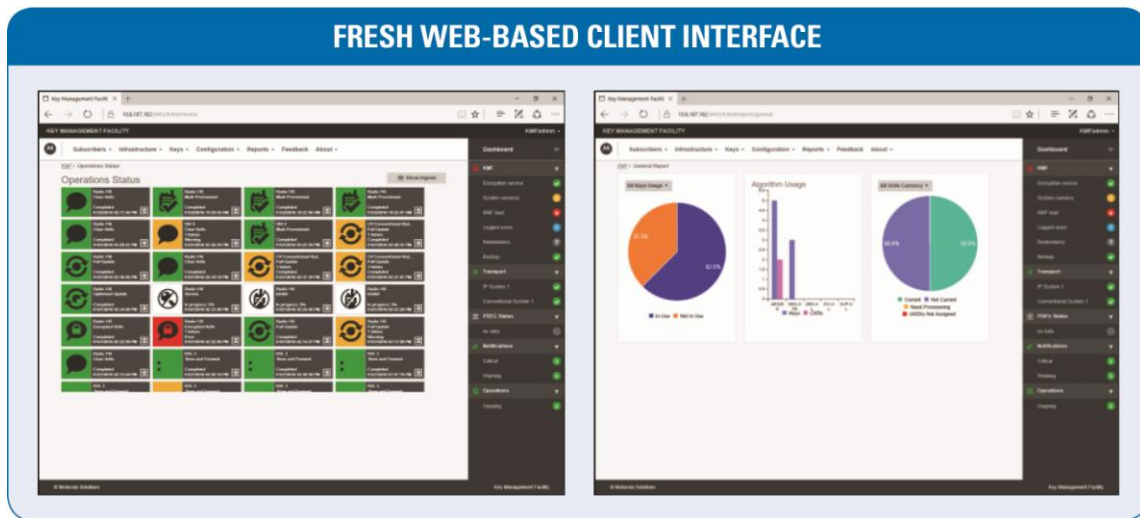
FRESH WEB-BASED CLIENT INTERFACE

Key Management Facilit ×

KEY MANAGEMENT FACILITY

KMFadmin

Subscribers Infrastructure Keys Configuration Reports Feedback About

Dashboard

KMF / Operations Status

Operations Status

KMF

Encryption service

System currency

KMF load

Logged users

Redundancy

Backup

Transport

IP System 1

Conventional System 1

PDEG Status

No data

Notifications

Critical

Warning

Operations

Ongoing

© Motorola Solutions

Key Management Facility

Key Management Facilit ×

KEY MANAGEMENT FACILITY

KMFadmin

Subscribers Infrastructure Keys Configuration Reports Feedback About

Dashboard

KMF / General Report

All Keys Usage

Algorithm Usage

All Units Currency

37.5%

62.5%

In Use Not In Use

Keys Utility

50.0%

50.0%

Current Not Current Need Processing UKEKs Not Assigned

KMF

Encryption service

System currency

KMF load

Logged users

Redundancy

Backup

Transport

IP System 1

Conventional System 1

PDEG Status

No data

Notifications

Critical

Warning

Operations

Ongoing

© Motorola Solutions

Key Management Facility